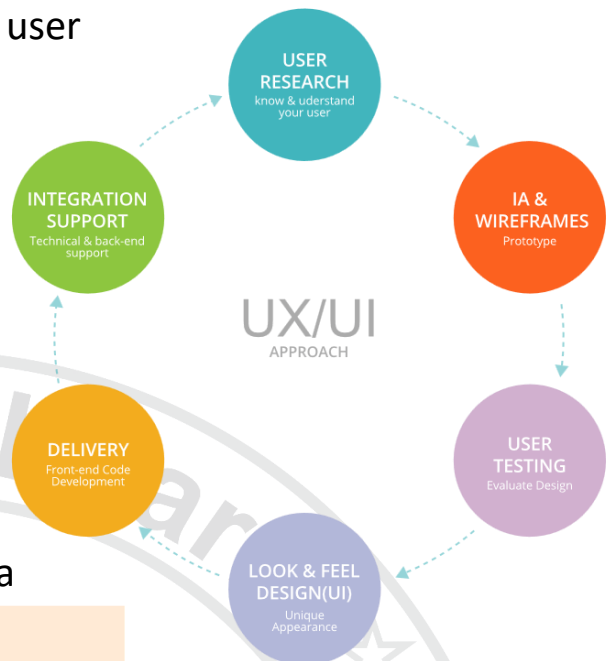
user

USER RESEARCH
know & uderstand your user

IA & WIREFRAMES
Prototype

USER TESTING
Evaluate Design

LOOK & FEEL DESIGN(UI)
Unique Appearance

DELIVERY
Front-end Code Development

INTEGRATION SUPPORT
Technical & back-end support

UX/UI
APPROACH

a